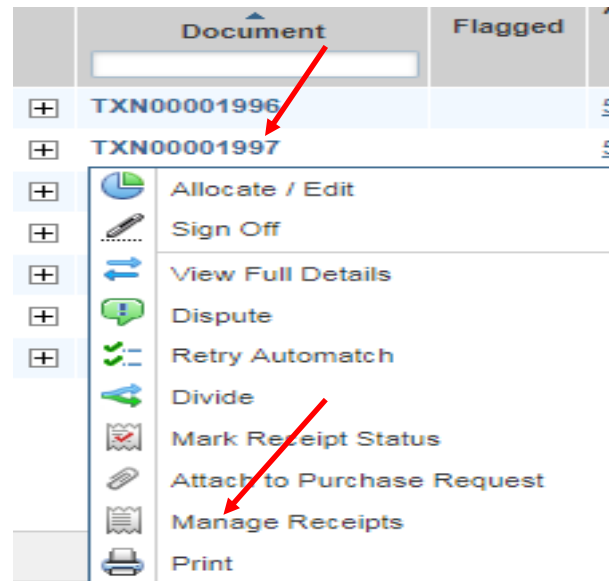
| | Document | Flagged |
|---|---|---|
| ⊞ | TXN00001996 | |
| ⊞ | TXN00001997 | |

Allocate / Edit
Sign Off
View Full Details
Dispute
Retry Automatch
Divide
Mark Receipt Status
Attach to Purchase Request
Manage Receipts
Print